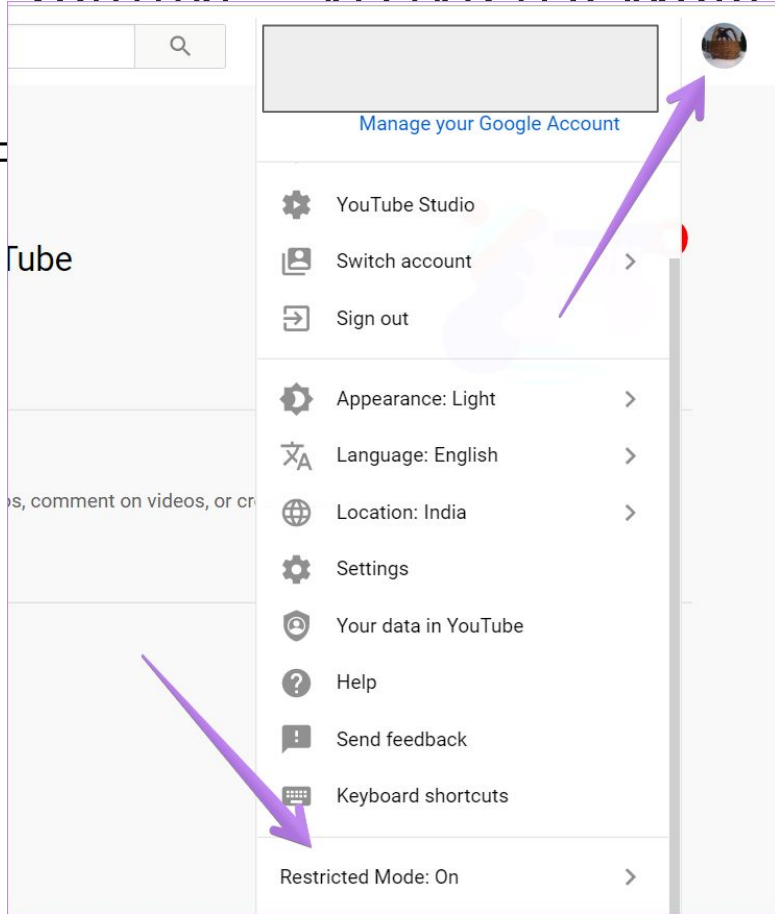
Manage your Google Account

Tube

os, comment on videos, or cr

YouTube Studio

Switch account

Sign out

Appearance: Light

Language: English

Location: India

Settings

Your data in YouTube

Help

Send feedback

Keyboard shortcuts

Restricted Mode: On